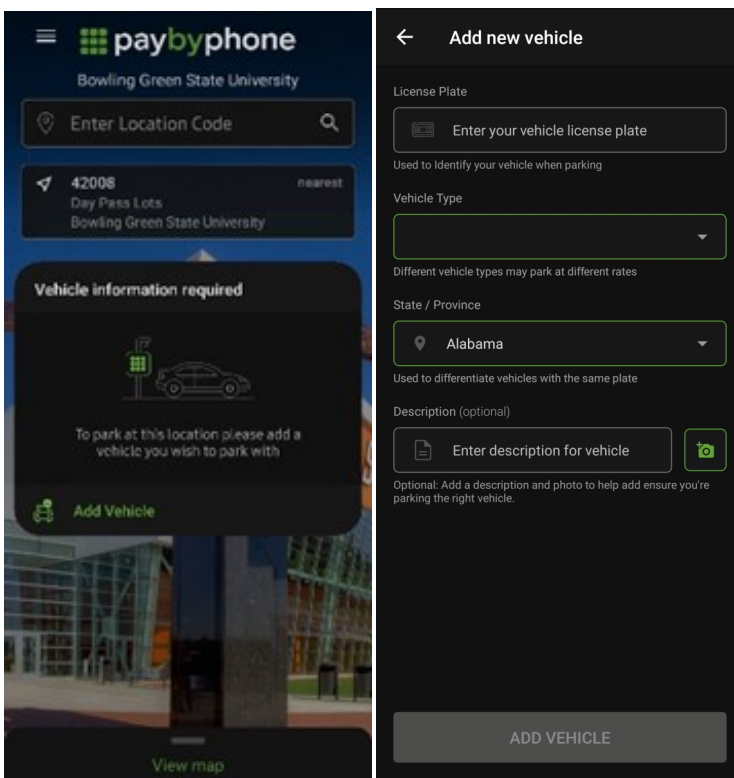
paybyphone

Bowling Green State University

Enter Location Code

42008 nearest
Day Pass Lots
Bowling Green State University

Vehicle information required

To park at this location please add a vehicle you wish to park with

Add Vehicle

View map

Add new vehicle

License Plate

Enter your vehicle license plate

Used to Identify your vehicle when parking

Vehicle Type

Different vehicle types may park at different rates

State / Province

Alabama

Used to differentiate vehicles with the same plate

Description (optional)

Enter description for vehicle

Optional: Add a description and photo to help add ensure you're parking the right vehicle.

ADD VEHICLE